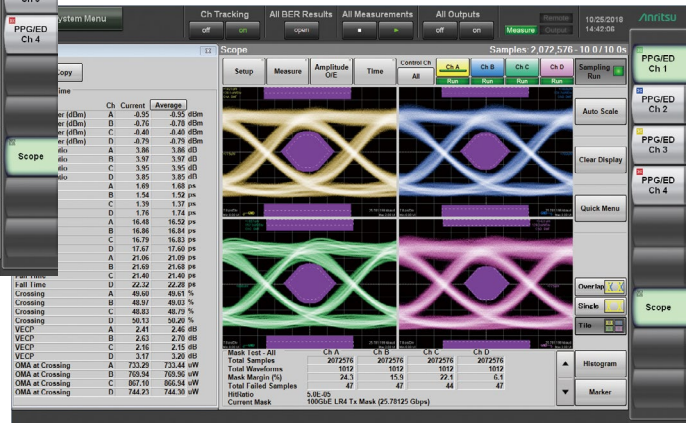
System Menu

Ch Tracking
off on

All BER Results
open

All Measurements

All Outputs
off on

Measure Remote Output

10/25/2018
14:42:06

Anritsu

PPG/ED
Ch 4

Scope

Copy

Time

| | Ch | Current | Average | |
|---|---|---|---|---|
| er (dBm) | A | -0.95 | -0.95 | dBm |
| er (dBm) | B | -0.76 | -0.78 | dBm |
| er (dBm) | C | -0.40 | -0.40 | dBm |
| er (dBm) | D | -0.79 | -0.79 | dBm |
| tio | A | 3.86 | 3.86 | dB |
| tio | B | 3.97 | 3.97 | dB |
| tio | C | 3.95 | 3.95 | dB |
| tio | D | 3.85 | 3.85 | dB |
| | A | 1.69 | 1.68 | ps |
| | B | 1.54 | 1.52 | ps |
| | C | 1.39 | 1.37 | ps |
| | D | 1.76 | 1.74 | ps |
| | A | 16.48 | 16.52 | ps |
| | B | 16.86 | 16.84 | ps |
| | C | 16.79 | 16.83 | ps |
| | D | 17.67 | 17.60 | ps |
| | A | 21.06 | 21.09 | ps |
| | B | 21.69 | 21.68 | ps |
| | C | 21.40 | 21.40 | ps |
| Fall Time | C | 21.40 | 21.40 | ps |
| Fall Time | D | 22.32 | 22.28 | ps |
| Crossing | A | 49.60 | 49.61 | % |
| Crossing | B | 49.97 | 49.93 | % |
| Crossing | C | 48.83 | 48.79 | % |
| Crossing | D | 50.13 | 50.20 | % |
| VECP | A | 2.41 | 2.46 | dB |
| VECP | B | 2.63 | 2.70 | dB |
| VECP | C | 2.16 | 2.15 | dB |
| VECP | D | 3.17 | 3.20 | dB |
| OMA at Crossing | A | 733.29 | 733.44 | uW |
| OMA at Crossing | B | 769.54 | 769.90 | uW |
| OMA at Crossing | C | 867.10 | 866.94 | uW |
| OMA at Crossing | D | 744.23 | 744.30 | uW |

Scope

Samples: 2,072,576 - 10 0 / 10 0s

Setup Measure Amplitude O/E Time

Control Ch
All

Ch A Run
Ch B Run
Ch C Run
Ch D Run

Sampling Run

Auto Scale

Clear Display

Quick Menu

Overlap

Single

Tile

| Mask Test - All | Ch A | Ch B | Ch C | Ch D |
|---|---|---|---|---|
| Total Samples | 2072576 | 2072576 | 2072576 | 2072576 |
| Total Waveforms | 1012 | 1012 | 1012 | 1012 |
| Mask Margin (%) | 24.3 | 15.9 | 22.1 | 6.1 |
| Total Failed Samples | 47 | 47 | 44 | 47 |
| HitRatio | 5.0E-05 | | | |
| Current Mask | 100GbE LR4 Tx Mask (25.78125 Gbps) | | | |

Histogram

Marker

PPG/ED
Ch 1

PPG/ED
Ch 2

PPG/ED
Ch 3

PPG/ED
Ch 4

Scope